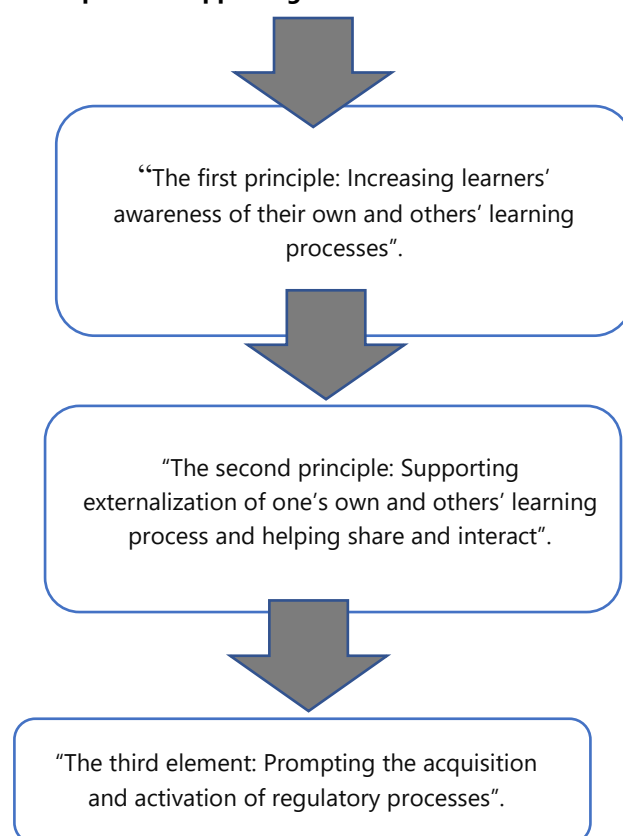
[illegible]

“The first principle: Increasing learners’ awareness of their own and others’ learning processes”.

“The second principle: Supporting externalization of one’s own and others’ learning process and helping share and interact”.

“The third element: Prompting the acquisition and activation of regulatory processes”.